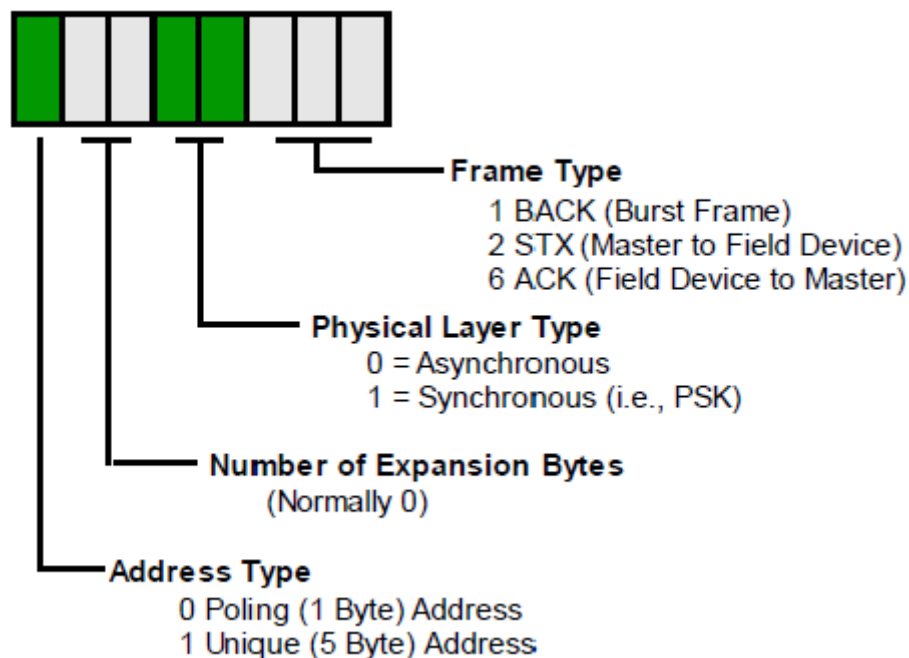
Frame Type
1 BACK (Burst Frame)
2 STX (Master to Field Device)
6 ACK (Field Device to Master)

Physical Layer Type
0 = Asynchronous
1 = Synchronous (i.e., PSK)

Number of Expansion Bytes
(Normally 0)

Address Type
0 Poling (1 Byte) Address
1 Unique (5 Byte) Address